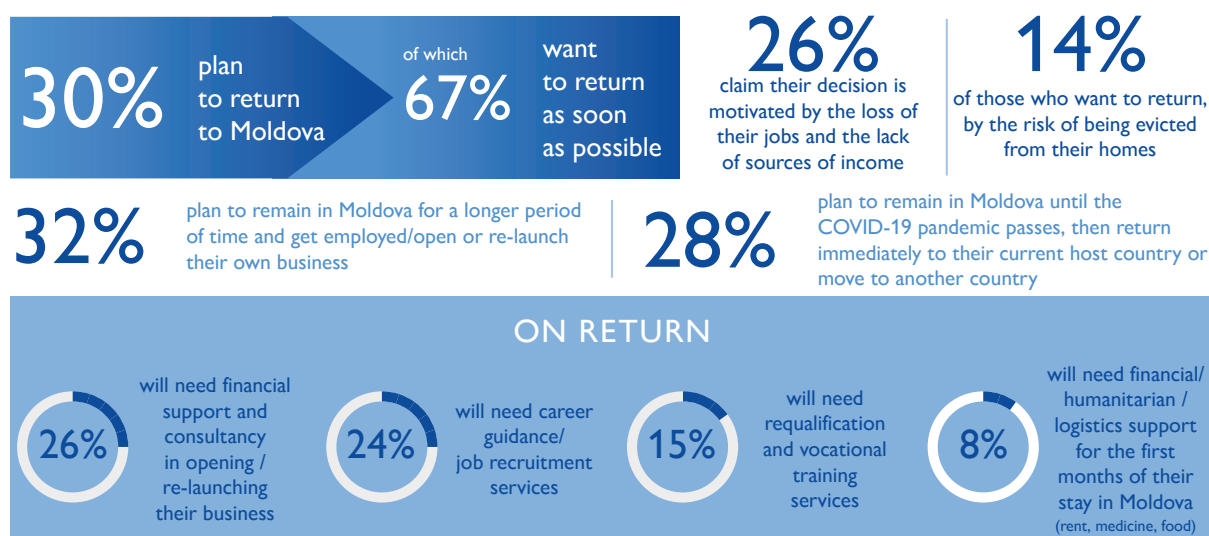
30% plan to return to Moldova

of which 67% want to return as soon as possible

26% claim their decision is motivated by the loss of their jobs and the lack of sources of income

14% of those who want to return, by the risk of being evicted from their homes

32% plan to remain in Moldova for a longer period of time and get employed/open or re-launch their own business

28% plan to remain in Moldova until the COVID-19 pandemic passes, then return immediately to their current host country or move to another country

ON RETURN

26% will need financial support and consultancy in opening / re-launching their business

24% will need career guidance/ job recruitment services

15% will need requalification and vocational training services

8% will need financial/ humanitarian / logistics support for the first months of their stay in Moldova (rent, medicine, food)